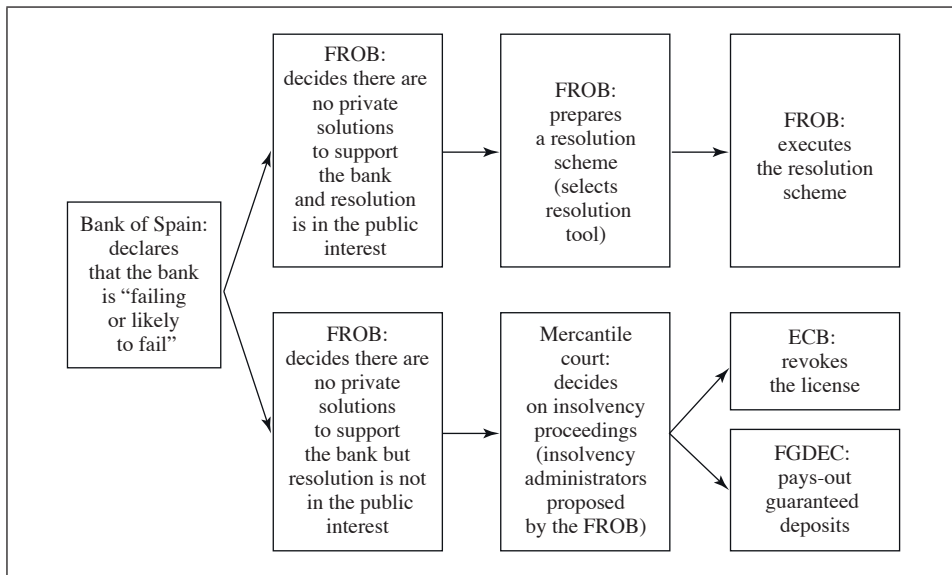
Bank of Spain: declares that the bank is "failing or likely to fail"

FROB: decides there are no private solutions to support the bank and resolution is in the public interest

FROB: prepares a resolution scheme (selects resolution tool)

FROB: executes the resolution scheme

FROB: decides there are no private solutions to support the bank but resolution is not in the public interest

Mercantile court: decides on insolvency proceedings (insolvency administrators proposed by the FROB)

ECB: revokes the license

FGDEC: pays-out guaranteed deposits